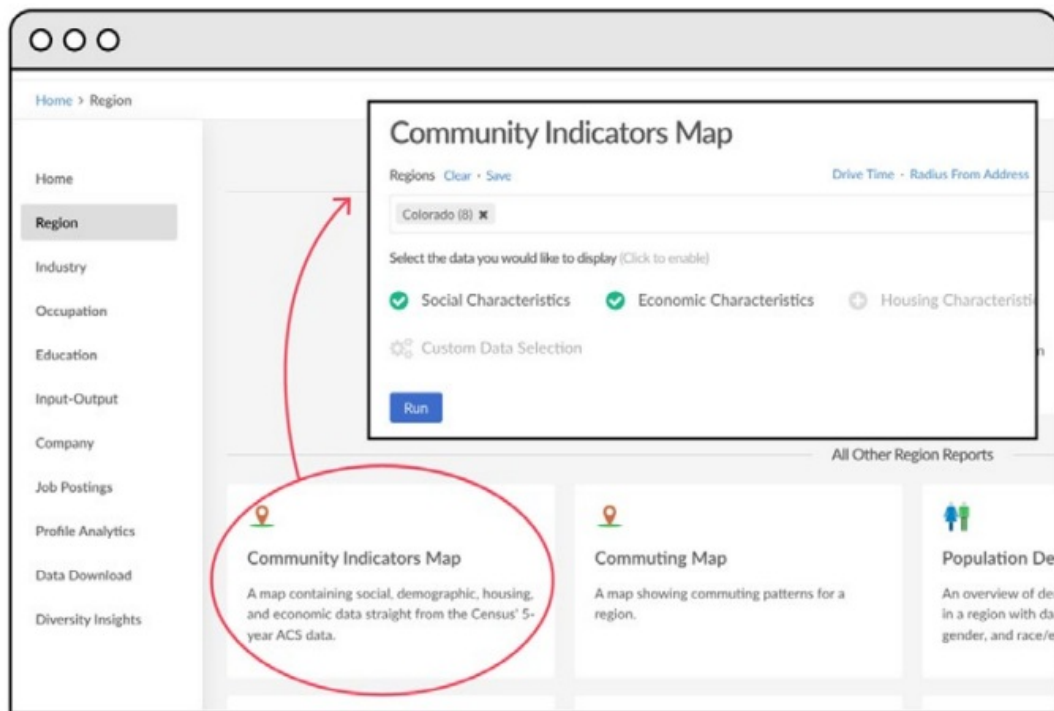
Home > Region

Home
Region
Industry
Occupation
Education
Input-Output
Company
Job Postings
Profile Analytics
Data Download
Diversity Insights

Community Indicators Map

Regions Clear • Save

Drive Time • Radius From Address

Colorado (8) ✖

Select the data you would like to display (Click to enable)

Social Characteristics
Economic Characteristics
Housing Characteristi

Custom Data Selection

Run

All Other Region Reports

Community Indicators Map
A map containing social, demographic, housing, and economic data straight from the Census' 5-year ACS data.

Commuting Map
A map showing commuting patterns for a region.

Population De
An overview of de in a region with da gender, and race/e